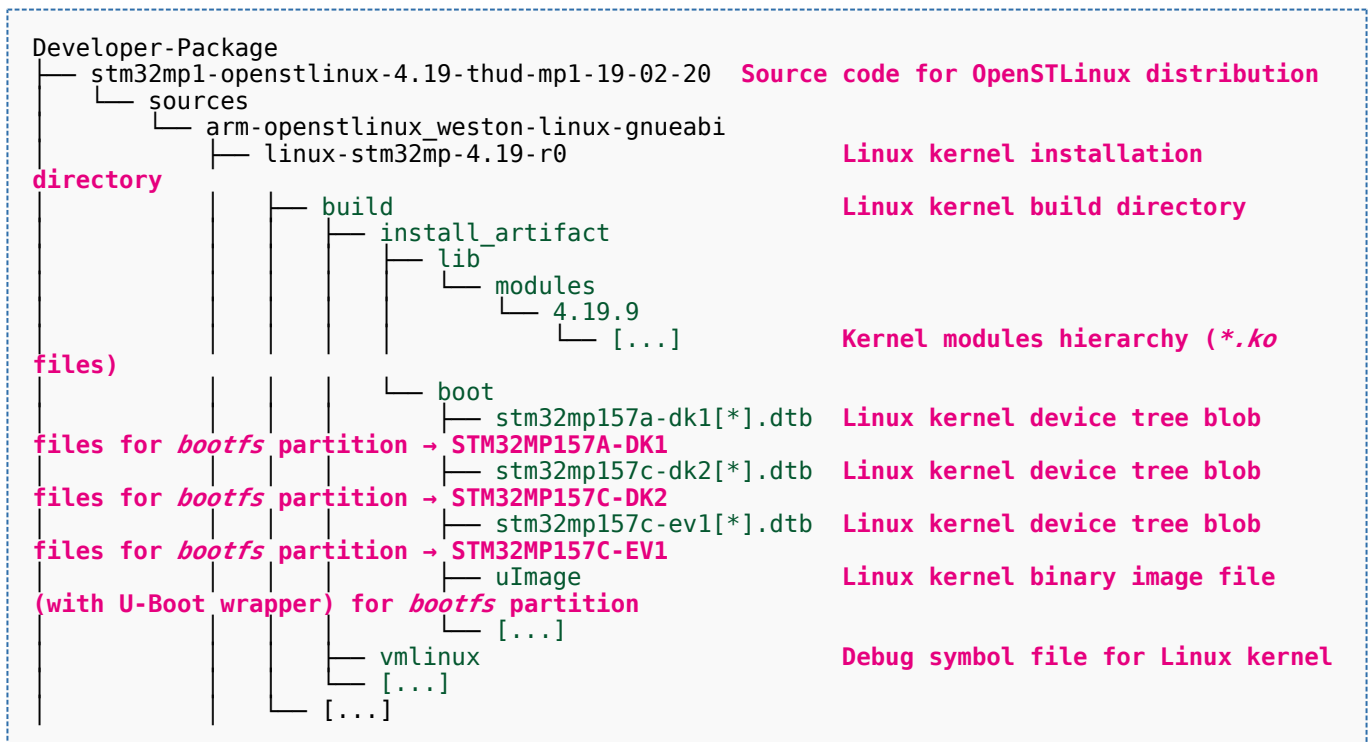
Developer-Package
├── stm32mp1-openstlinux-4.19-thud-mp1-19-02-20 Source code for OpenSTLinux distribution
│   └── sources
│       └── arm-openstlinux_weston-linux-gnueabi
│           ├── linux-stm32mp-4.19-r0 Linux kernel installation directory
│           │   ├── build Linux kernel build directory
│           │   │   ├── install_artifact
│           │   │   │   ├── lib
│           │   │   │   │   └── modules
│           │   │   │   │       └── 4.19.9
│           │   │   │   │           └── [...] Kernel modules hierarchy (*.ko files)
│           │   │   │   └── boot
│           │   │   │       ├── stm32mp157a-dk1[*].dtb Linux kernel device tree blob files for bootfs partition → STM32MP157A-DK1
│           │   │   │       ├── stm32mp157c-dk2[*].dtb Linux kernel device tree blob files for bootfs partition → STM32MP157C-DK2
│           │   │   │       ├── stm32mp157c-ev1[*].dtb Linux kernel device tree blob files for bootfs partition → STM32MP157C-EV1
│           │   │   │       ├── uImage Linux kernel binary image file (with U-Boot wrapper) for bootfs partition
│           │   │   │       └── [...]
│           │   │   ├── vmlinux Debug symbol file for Linux kernel
│           │   │   └── [...]
│           │   └── [...]